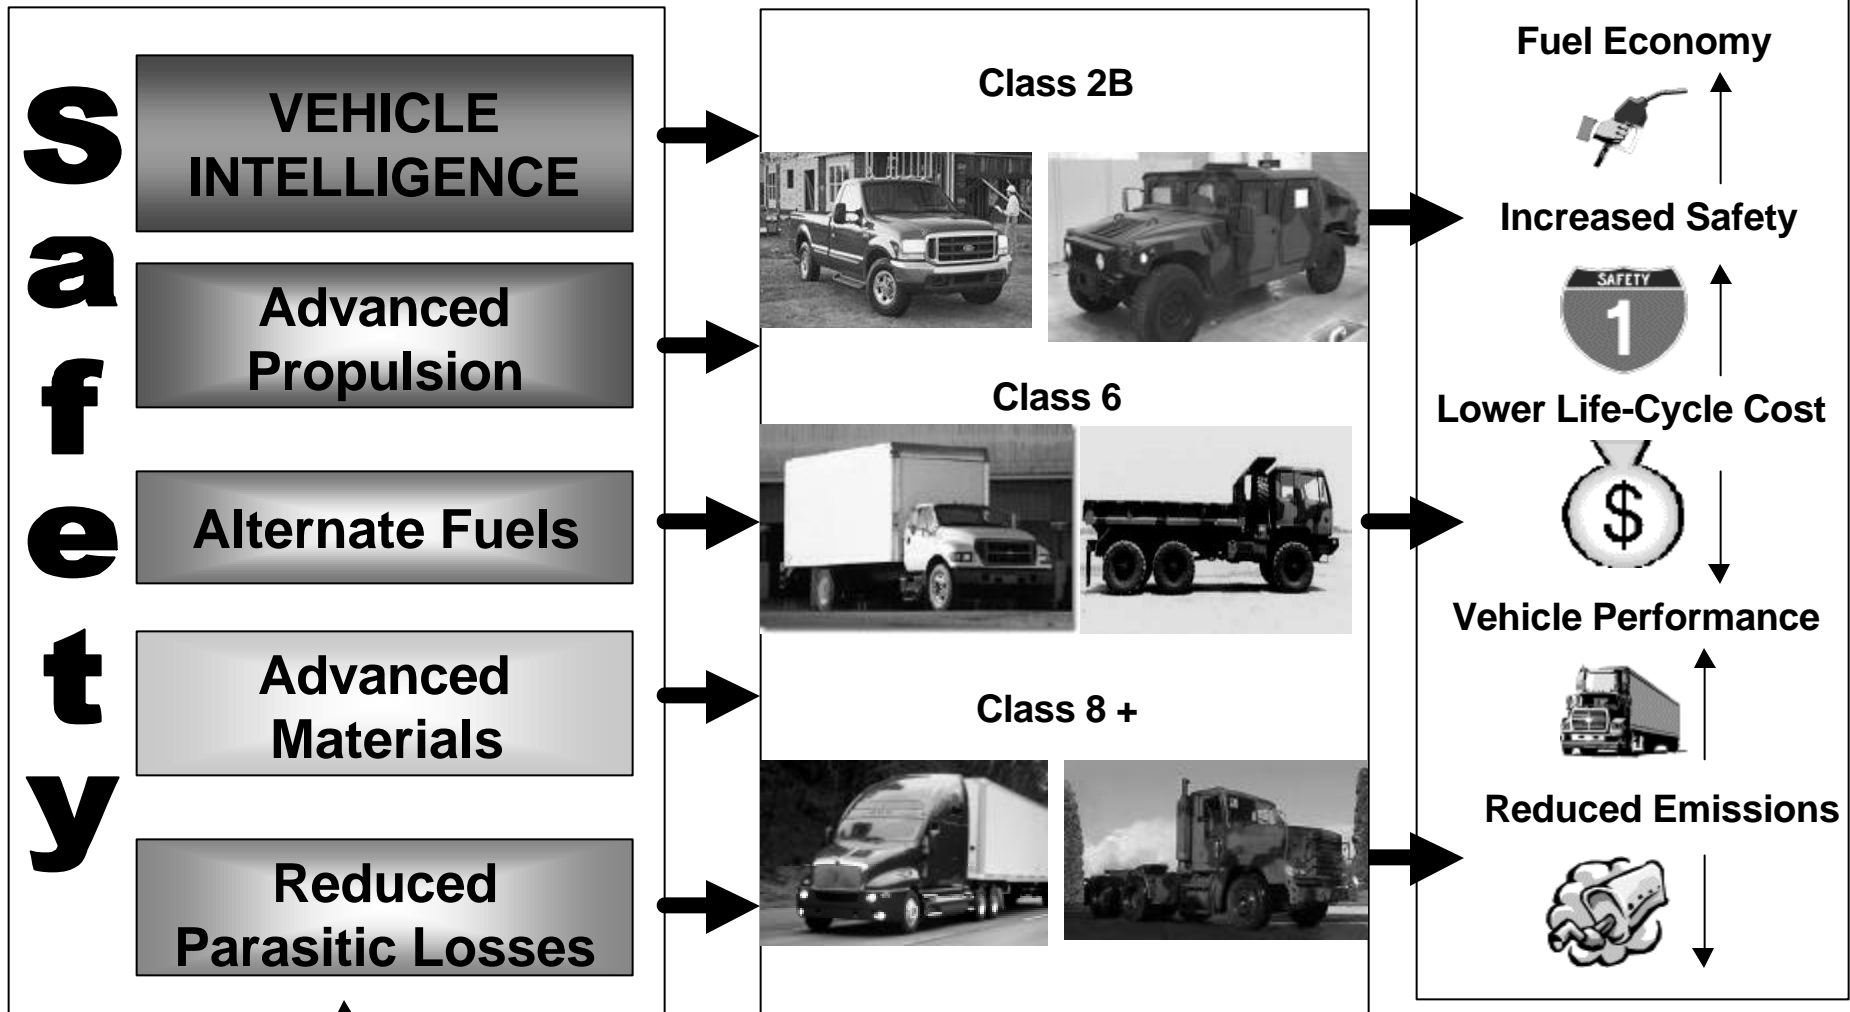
s
a
f
e
t
y

VEHICLE INTELLIGENCE

Advanced Propulsion

Alternate Fuels

Advanced Materials

Reduced Parasitic Losses

Class 2B

Class 6

Class 8 +

Fuel Economy

Increased Safety

SAFETY
1

Lower Life-Cycle Cost

$

Vehicle Performance

Reduced Emissions